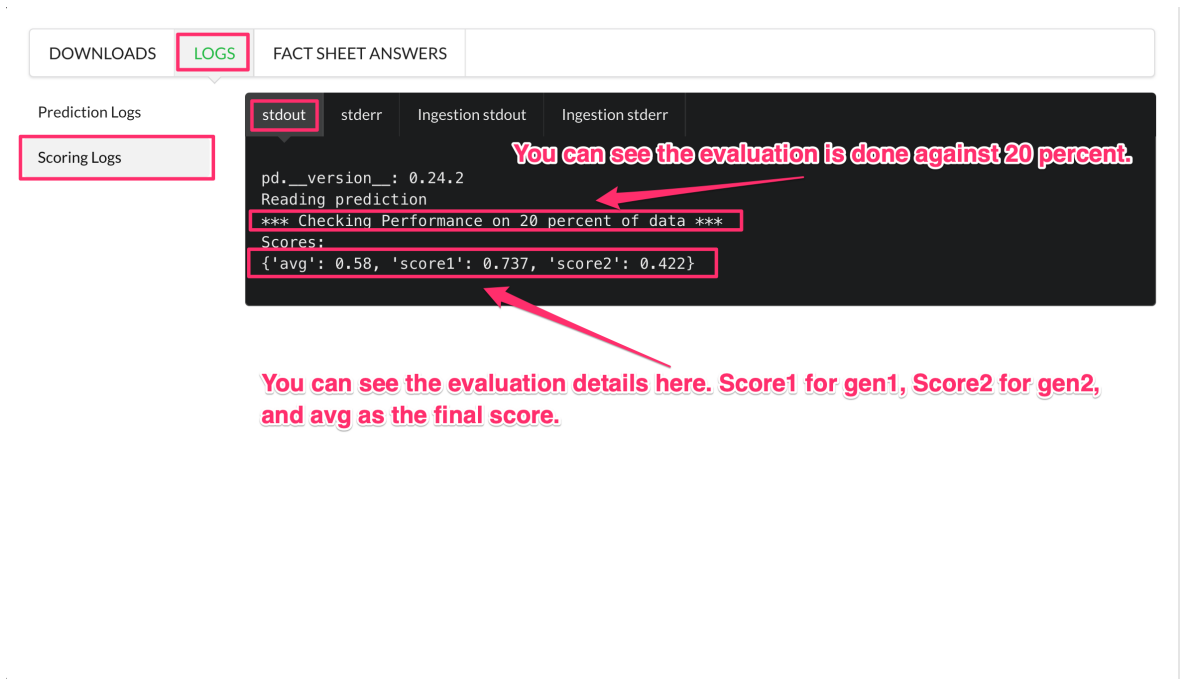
DOWNLOADS LOGS FACT SHEET ANSWERS

Prediction Logs

Scoring Logs

stdout stderr Ingestion stdout Ingestion stderr

You can see the evaluation is done against 20 percent.

pd.__version__: 0.24.2
Reading prediction
*** Checking Performance on 20 percent of data ***
Scores:
{'avg': 0.58, 'score1': 0.737, 'score2': 0.422}

You can see the evaluation details here. Score1 for gen1, Score2 for gen2, and avg as the final score.